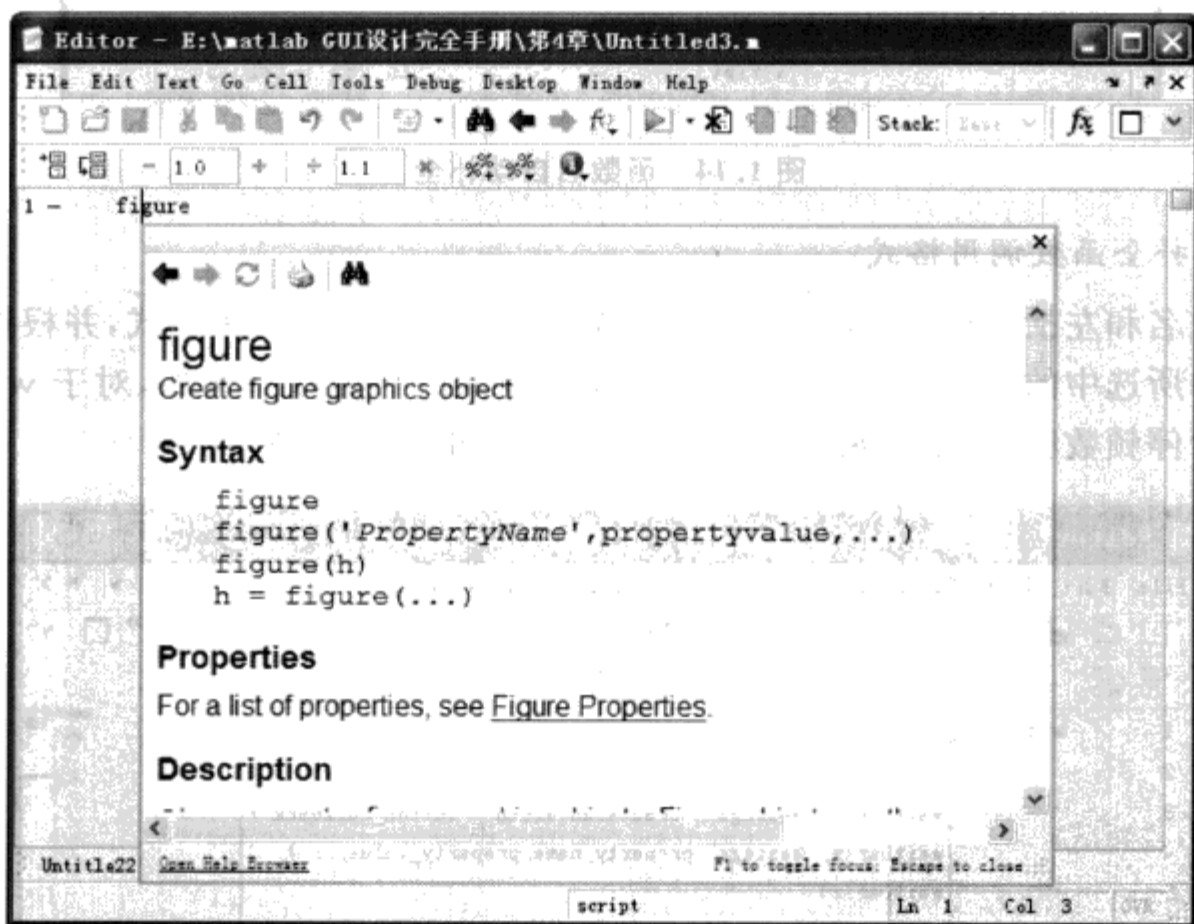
Editor - E:\matlab GUI设计完全手册\第4章\Untitled3.m

File Edit Text Go Cell Tools Debug Desktop Window Help

Stack: Base

fx

− 1.0 + ÷ 1.1 ×

1 − figure

figure
Create figure graphics object

Syntax

figure
figure('PropertyName',propertyvalue,...)
figure(h)
h = figure(...)

Properties

For a list of properties, see Figure Properties.

Description

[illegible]

Untitle22 Open Help Browser F1 to toggle focus; Escape to close

script Ln 1 Col 3 OVR